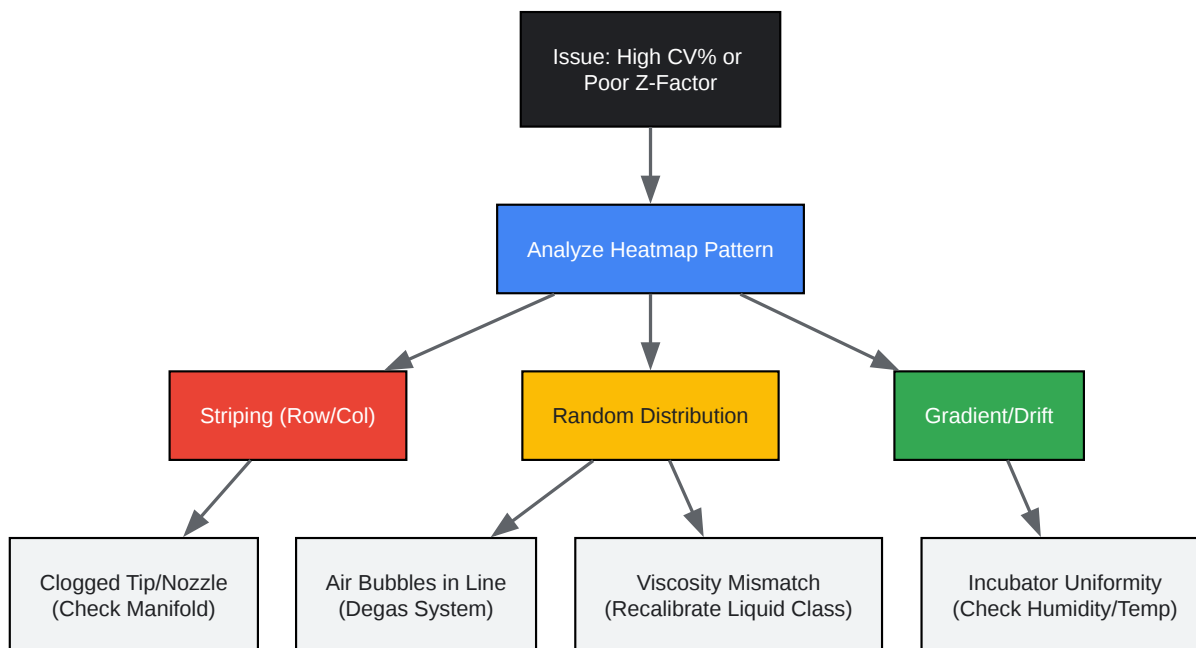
Issue: High CV% or Poor Z-Factor

Analyze Heatmap Pattern

Striping (Row/Col)

Random Distribution

Gradient/Drift

Clogged Tip/Nozzle (Check Manifold)

Air Bubbles in Line (Degas System)

Viscosity Mismatch (Recalibrate Liquid Class)

Incubator Uniformity (Check Humidity/Temp)